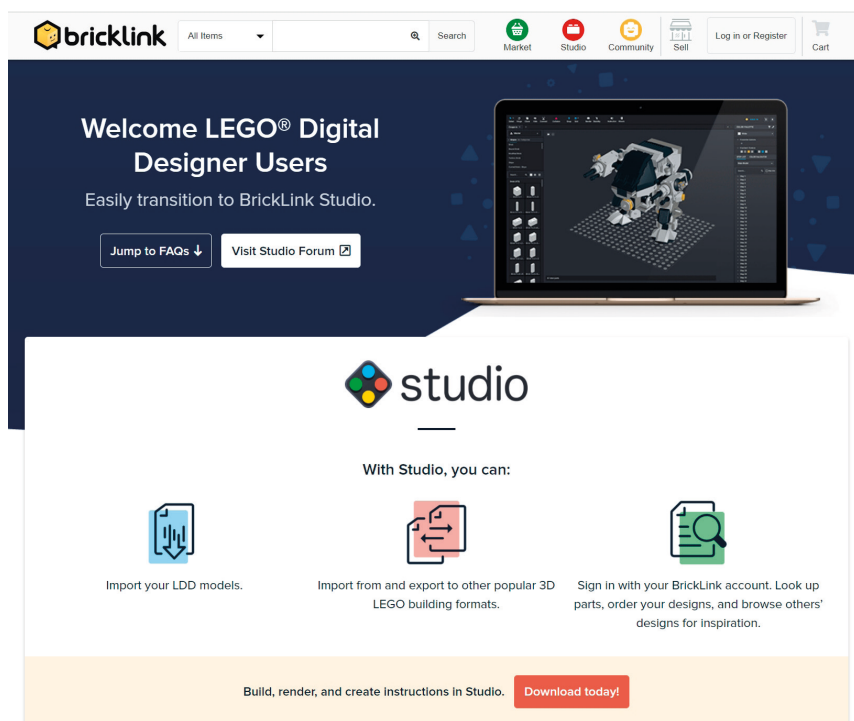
bricklink

All Items

Search

Market

Studio

Community

Sell

Log in or Register

Cart

Welcome LEGO® Digital Designer Users

Easily transition to BrickLink Studio.

Jump to FAQs ↓

Visit Studio Forum

studio

With Studio, you can:

Import your LDD models.

Import from and export to other popular 3D LEGO building formats.

Sign in with your BrickLink account. Look up parts, order your designs, and browse others' designs for inspiration.

Build, render, and create instructions in Studio.

Download today!